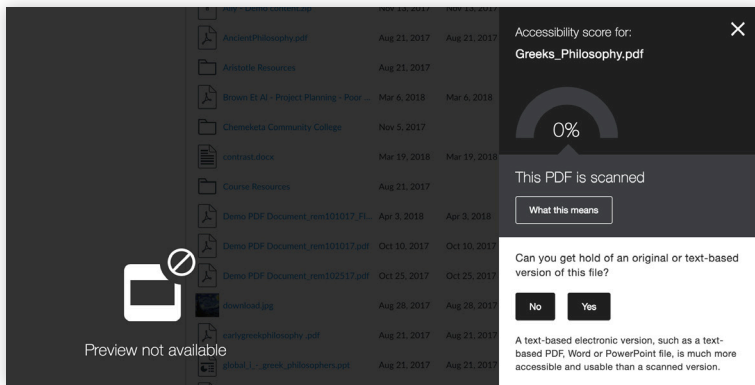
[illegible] Nov 13, 2017 Nov 13, 2017

AncientPhilosophy.pdf Aug 21, 2017 Aug 21, 2017

Aristotle Resources Aug 21, 2017

Brown Et Al - Project Planning - Poor ... Mar 6, 2018 Mar 6, 2018

Chemeketa Community College Nov 5, 2017

contrast.docx Mar 19, 2018 Mar 19, 2018

Course Resources Aug 21, 2017

Demo PDF Document_rem101017_Fi... Apr 3, 2018 Apr 3, 2018

Demo PDF Document_rem101017.pdf Oct 10, 2017 Oct 10, 2017

Demo PDF Document_rem102517.pdf Oct 25, 2017 Oct 25, 2017

download.jpg Aug 28, 2017 Aug 28, 2017

earlygreekphilosophy .pdf Aug 21, 2017 Aug 21, 2017

global_i_-_greek_philosophers.ppt Aug 21, 2017 Aug 21, 2017

Preview not available

Accessibility score for:

Greeks_Philosophy.pdf

0%

This PDF is scanned

What this means

Can you get hold of an original or text-based version of this file?

No

Yes

A text-based electronic version, such as a text-based PDF, Word or PowerPoint file, is much more accessible and usable than a scanned version.